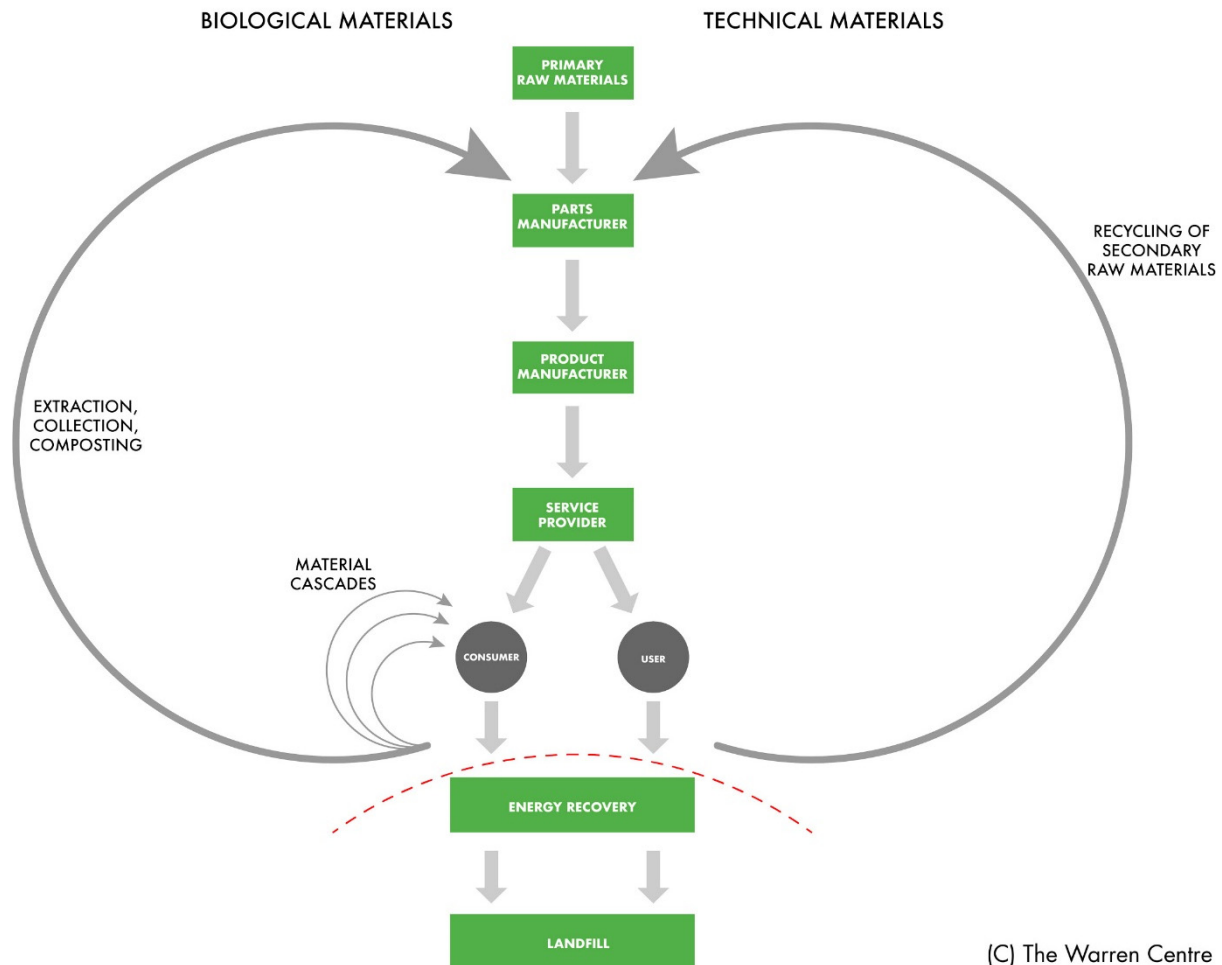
BIOLOGICAL MATERIALS

TECHNICAL MATERIALS

PRIMARY RAW MATERIALS

PARTS MANUFACTURER

RECYCLING OF SECONDARY RAW MATERIALS

PRODUCT MANUFACTURER

EXTRACTION, COLLECTION, COMPOSTING

SERVICE PROVIDER

MATERIAL CASCADES

CONSUMER

USER

ENERGY RECOVERY

LANDFILL

(C) The Warren Centre